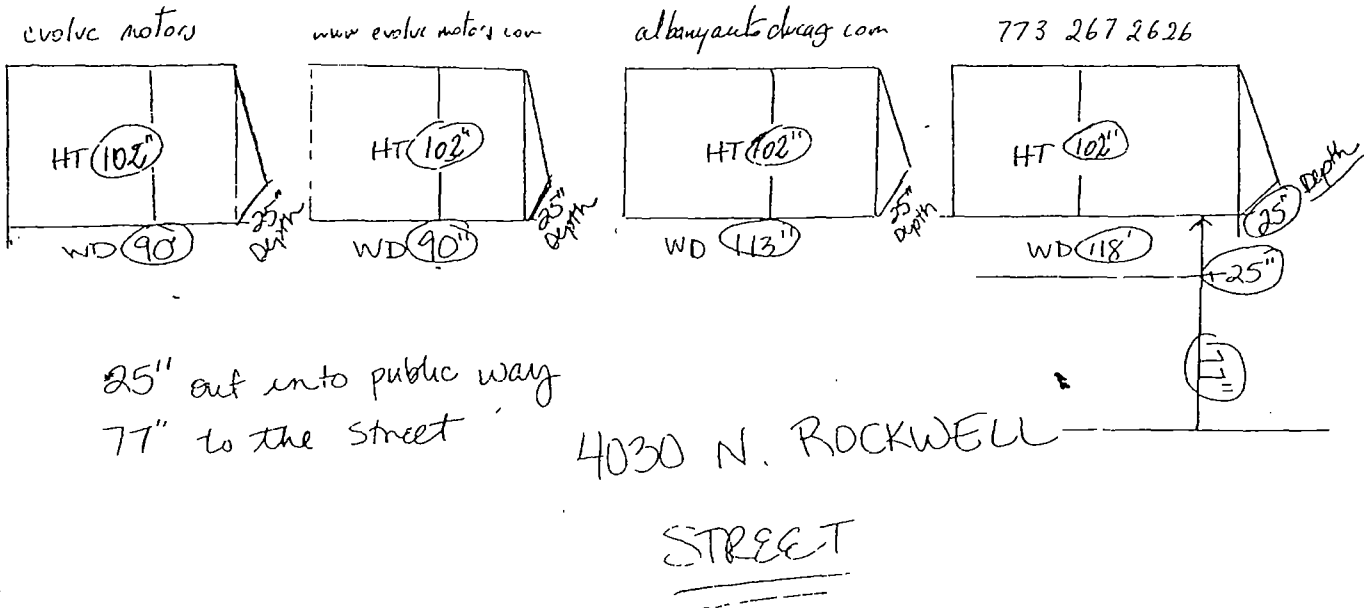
evolve motors www evolve motors com albanyautochicag com 773 267 2626

HT 102" 25" Depth WD 90"

HT 102" 25" Depth WD 90"

HT 102" 25" Depth WD 113"

HT 102" 25" Depth WD 118"

25"

25" out into public way
77" to the Street

4030 N. ROCKWELL

STREET